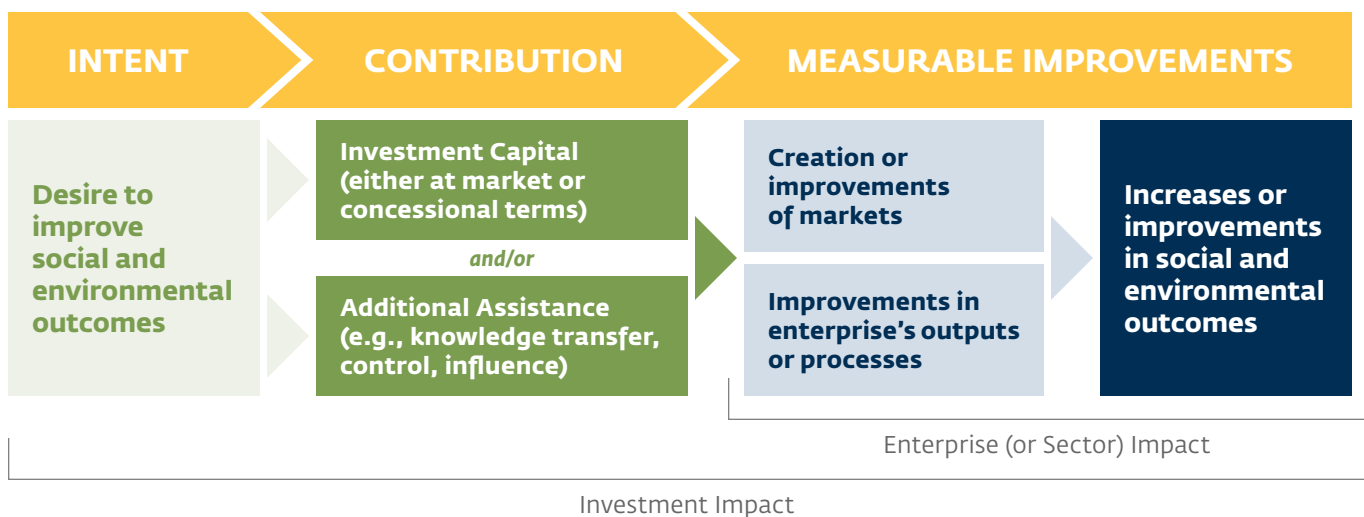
INTENT

CONTRIBUTION

MEASURABLE IMPROVEMENTS

Desire to improve social and environmental outcomes

Investment Capital (either at market or concessional terms)

and/or

Additional Assistance (e.g., knowledge transfer, control, influence)

Creation or improvements of markets

Improvements in enterprise's outputs or processes

Increases or improvements in social and environmental outcomes

Enterprise (or Sector) Impact

Investment Impact